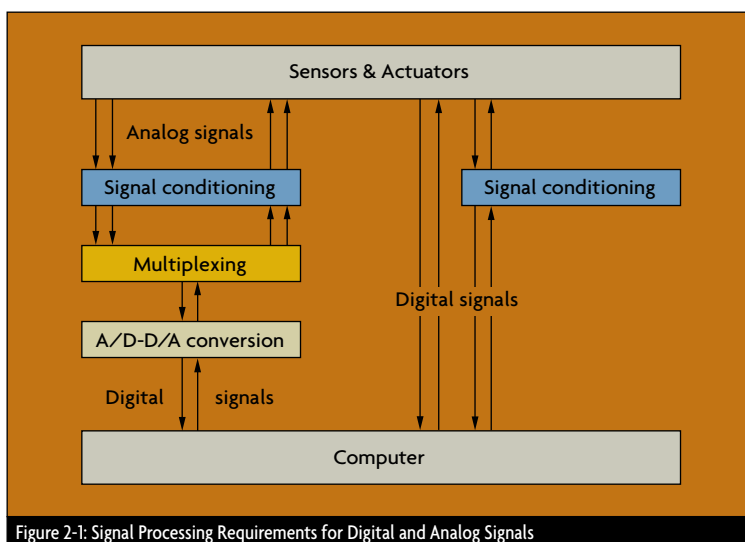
Sensors & Actuators

Analog signals

Signal conditioning

Signal conditioning

Multiplexing

Digital signals

A/D-D/A conversion

Digital

signals

Computer

Figure 2-1: Signal Processing Requirements for Digital and Analog Signals